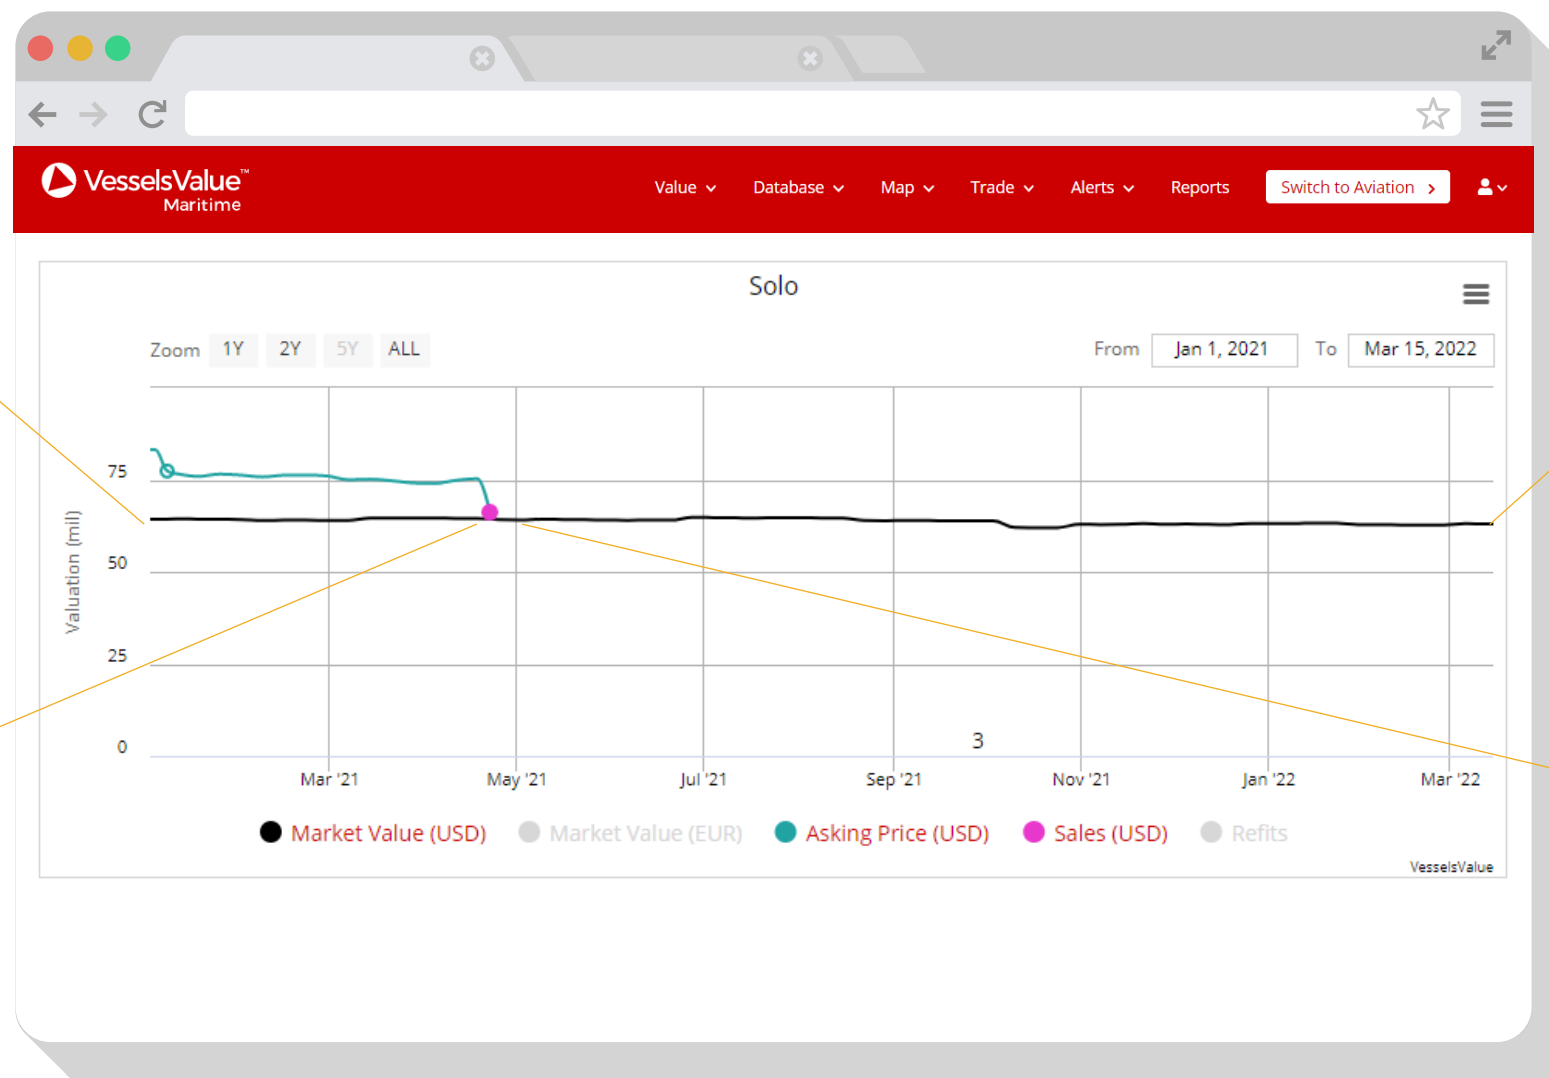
VesselsValue™
Maritime

Value
Database
Map
Trade
Alerts
Reports
Switch to Aviation

Solo

Zoom 1Y 2Y 5Y ALL

From Jan 1, 2021 To Mar 15, 2022

Valuation (mil)

75
50
25
0

3

Mar '21 May '21 Jul '21 Sep '21 Nov '21 Jan '22 Mar '22

Market Value (USD) Market Value (EUR) Asking Price (USD) Sales (USD) Refits

VesselsValue